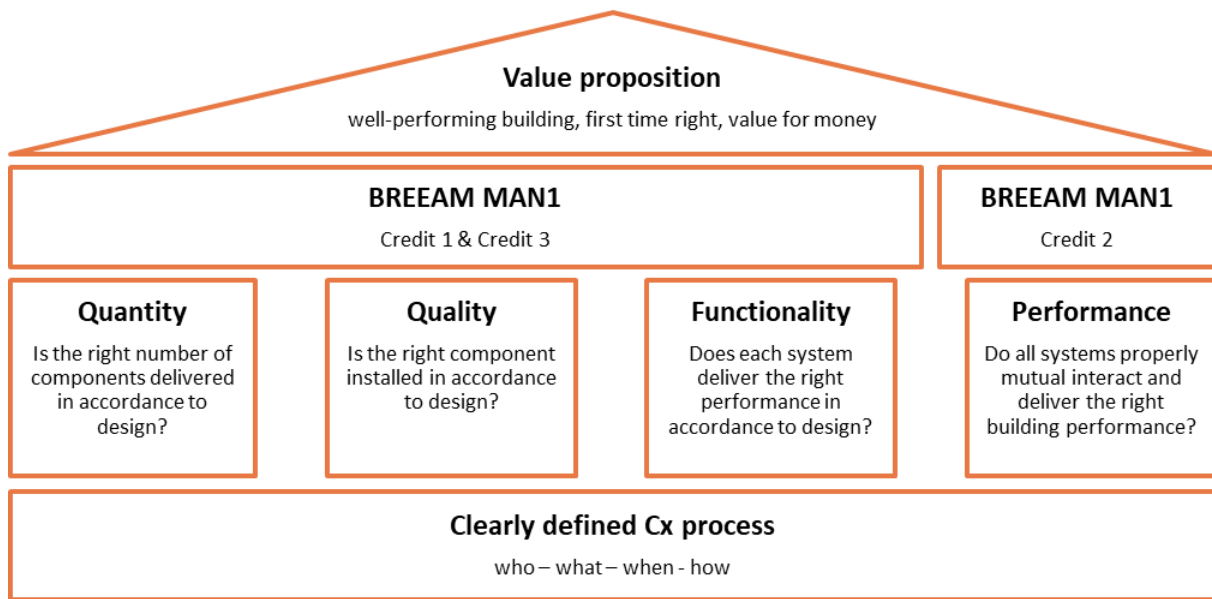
Value proposition

well-performing building, first time right, value for money

BREEAM MAN1

Credit 1 & Credit 3

BREEAM MAN1

Credit 2

Quantity

Is the right number of components delivered in accordance to design?

Quality

Is the right component installed in accordance to design?

Functionality

Does each system deliver the right performance in accordance to design?

Performance

Do all systems properly mutual interact and deliver the right building performance?

Clearly defined Cx process

who – what – when - how